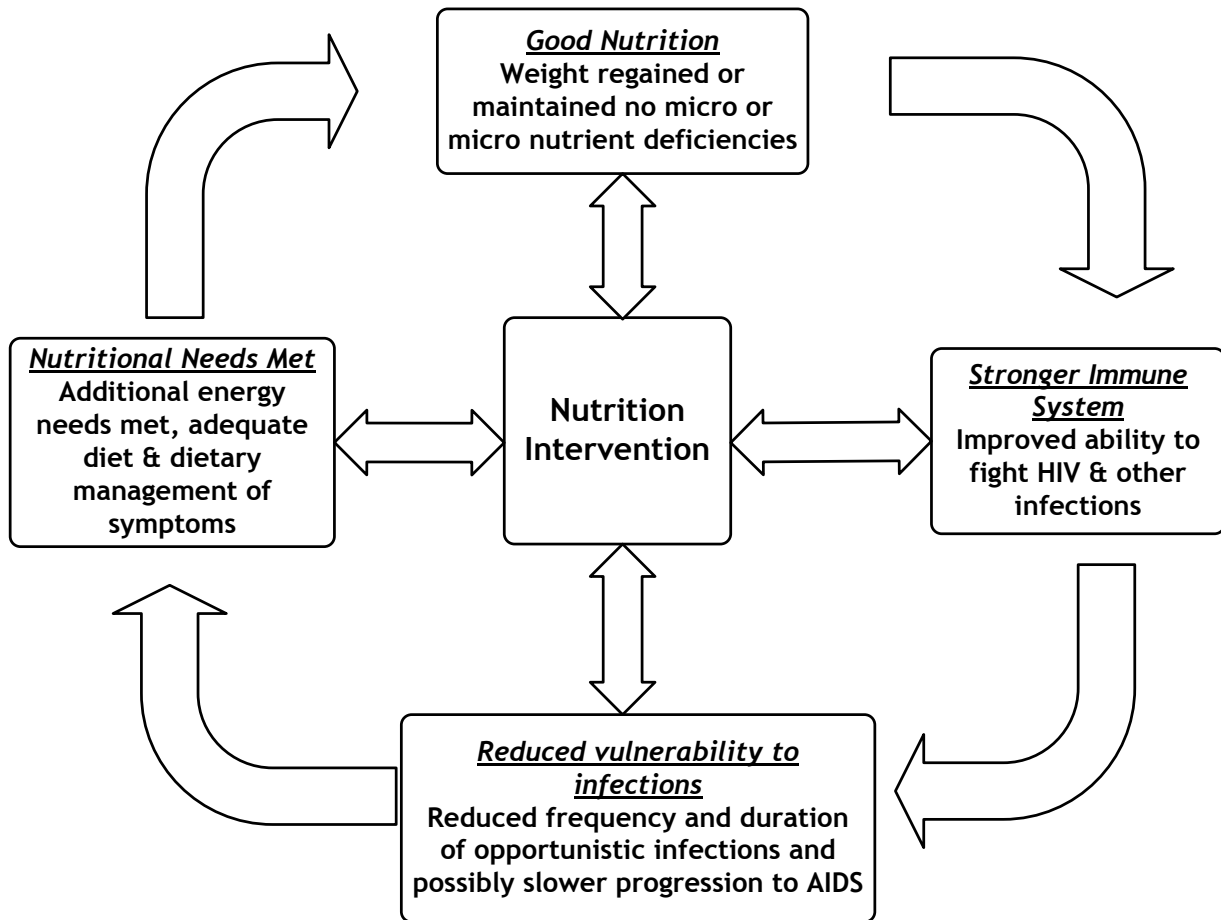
Good Nutrition
Weight regained or maintained no micro or micro nutrient deficiencies

Nutritional Needs Met
Additional energy needs met, adequate diet & dietary management of symptoms

Nutrition Intervention

Stronger Immune System
Improved ability to fight HIV & other infections

Reduced vulnerability to infections
Reduced frequency and duration of opportunistic infections and possibly slower progression to AIDS